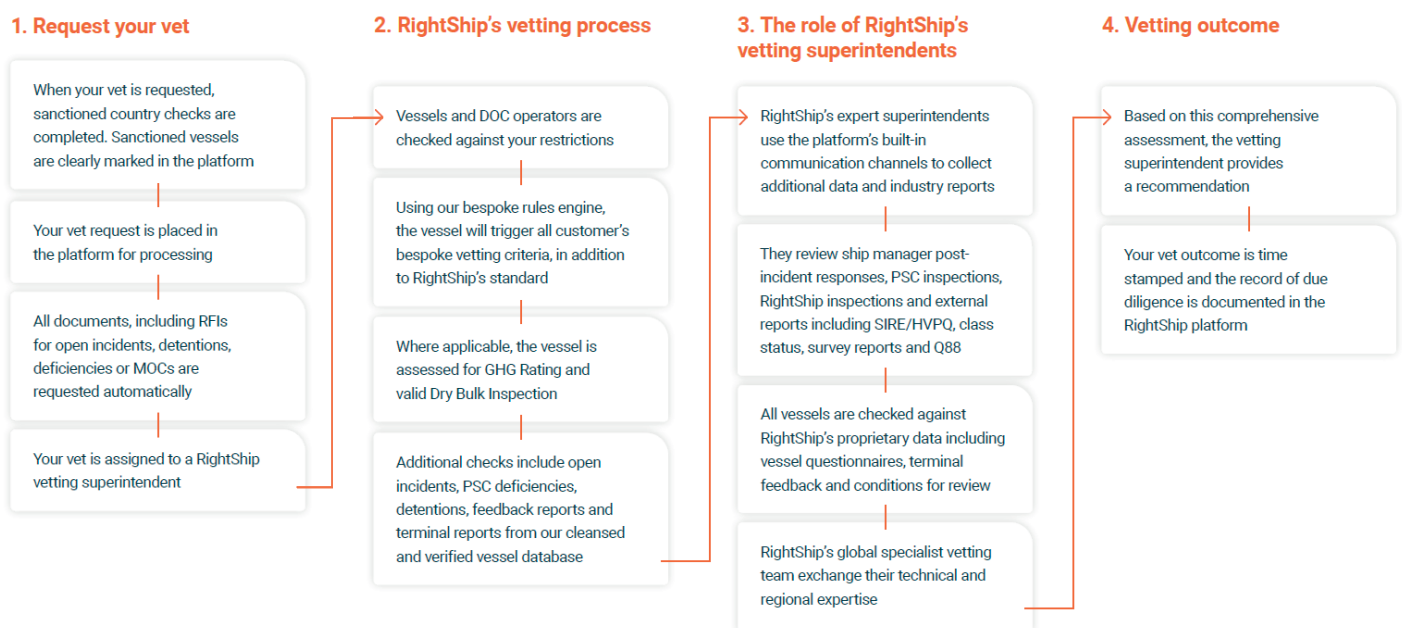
1. Request your vet

When your vet is requested, sanctioned country checks are completed. Sanctioned vessels are clearly marked in the platform

Your vet request is placed in the platform for processing

All documents, including RFIs for open incidents, detentions, deficiencies or MOCs are requested automatically

Your vet is assigned to a RightShip vetting superintendent

2. RightShip's vetting process

Vessels and DOC operators are checked against your restrictions

Using our bespoke rules engine, the vessel will trigger all customer's bespoke vetting criteria, in addition to RightShip's standard

Where applicable, the vessel is assessed for GHG Rating and valid Dry Bulk Inspection

Additional checks include open incidents, PSC deficiencies, detentions, feedback reports and terminal reports from our cleansed and verified vessel database

3. The role of RightShip's vetting superintendents

RightShip's expert superintendents use the platform's built-in communication channels to collect additional data and industry reports

They review ship manager post-incident responses, PSC inspections, RightShip inspections and external reports including SIRE/HVPQ, class status, survey reports and Q88

All vessels are checked against RightShip's proprietary data including vessel questionnaires, terminal feedback and conditions for review

RightShip's global specialist vetting team exchange their technical and regional expertise

4. Vetting outcome

Based on this comprehensive assessment, the vetting superintendent provides a recommendation

Your vet outcome is time stamped and the record of due diligence is documented in the RightShip platform